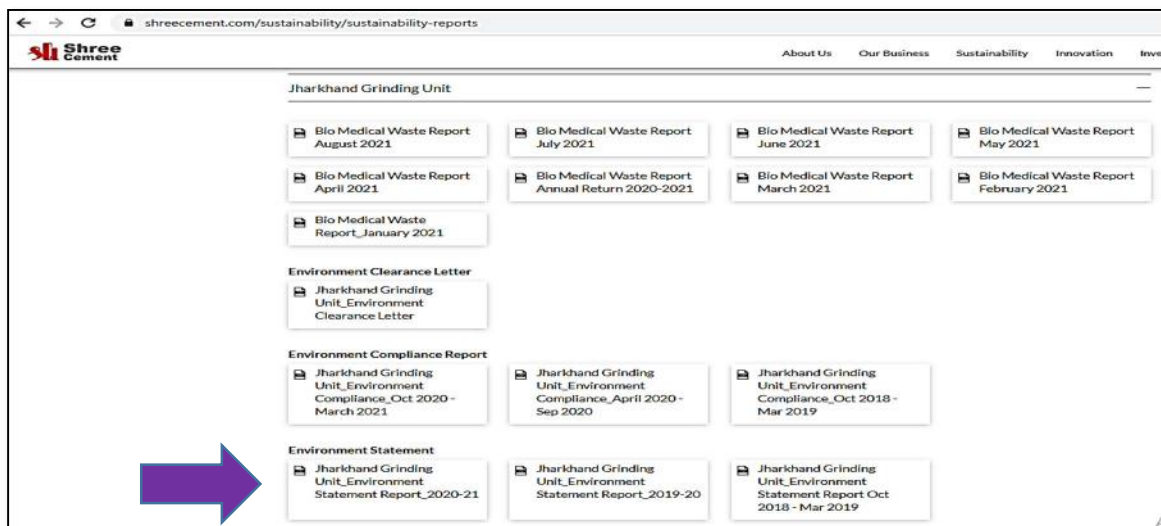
shreecement.com/sustainability/sustainability-reports

Shree Cement

About Us Our Business Sustainability Innovation Inve

Jharkhand Grinding Unit

—

Bio Medical Waste Report August 2021

Bio Medical Waste Report July 2021

Bio Medical Waste Report June 2021

Bio Medical Waste Report May 2021

Bio Medical Waste Report April 2021

Bio Medical Waste Report Annual Return 2020-2021

Bio Medical Waste Report March 2021

Bio Medical Waste Report February 2021

Bio Medical Waste Report_January 2021

Environment Clearance Letter

Jharkhand Grinding Unit_Environment Clearance Letter

Environment Compliance Report

Jharkhand Grinding Unit_Environment Compliance_Oct 2020 - March 2021

Jharkhand Grinding Unit_Environment Compliance_April 2020 - Sep 2020

Jharkhand Grinding Unit_Environment Compliance_Oct 2018 - Mar 2019

Environment Statement

Jharkhand Grinding Unit_Environment Statement Report_2020-21

Jharkhand Grinding Unit_Environment Statement Report_2019-20

Jharkhand Grinding Unit_Environment Statement Report Oct 2018 - Mar 2019